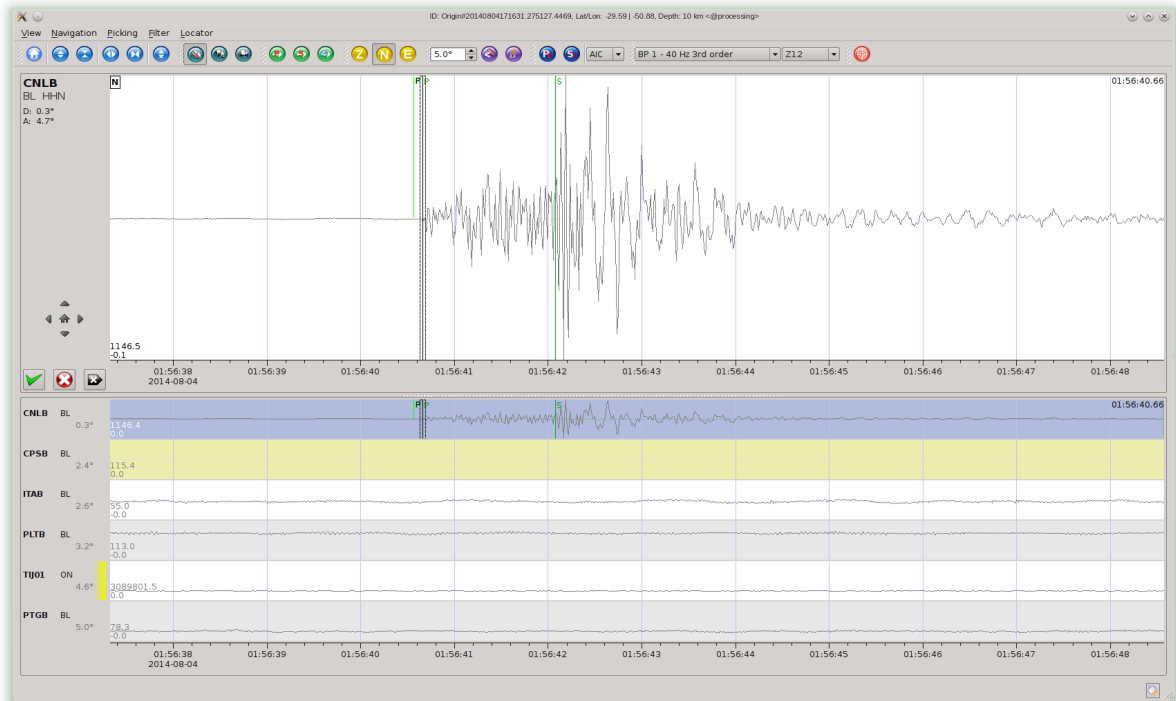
ID: Origin#20140804171631.275127.4469, Lat/Lon: -29.59 | -50.88, Depth: 10 km <@processing>

View Navigation Picking Filter Locator

Z N E 5.0° P S AIC BP 1 - 40 Hz 3rd order Z12

CNLB
BL HHN
D: 0.3°
A: 4.7°

N

P P S

01:56:40.66

1146.5
-0.1

01:56:38
2014-08-04
01:56:39 01:56:40 01:56:41 01:56:42 01:56:43 01:56:44 01:56:45 01:56:46 01:56:47 01:56:48

| | | | |
|---|---|---|---|
| CNLB | BL | 0.3° | 1146.4 0.0 |
| CPSB | BL | 2.4° | 115.4 0.0 |
| ITAB | BL | 2.6° | 55.0 -0.0 |
| PLTB | BL | 3.2° | 113.0 -0.0 |
| TIJ01 | ON | 4.6° | 3089801.5 0.0 |
| PTGB | BL | 5.0° | 78.3 -0.0 |

P P S

01:56:40.66

01:56:38
2014-08-04
01:56:39 01:56:40 01:56:41 01:56:42 01:56:43 01:56:44 01:56:45 01:56:46 01:56:47 01:56:48